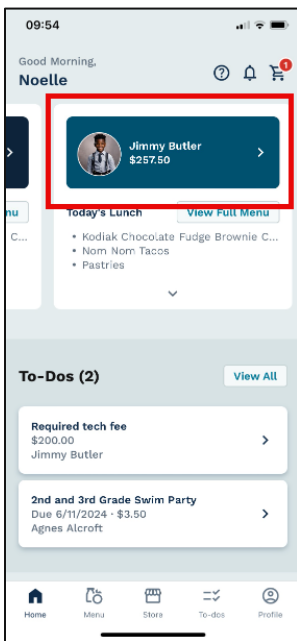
09:54

Good Morning,
Noelle

1

nu
C...

Jimmy Butler
$257.50

Today's Lunch
View Full Menu

• Kodiak Chocolate Fudge Brownie C...
• Nom Nom Tacos
• Pastries

To-Dos (2)
View All

Required tech fee
$200.00
Jimmy Butler

2nd and 3rd Grade Swim Party
Due 6/11/2024 - $3.50
Agnes Alcroft

Home
Menu
Store
To-dos
Profile